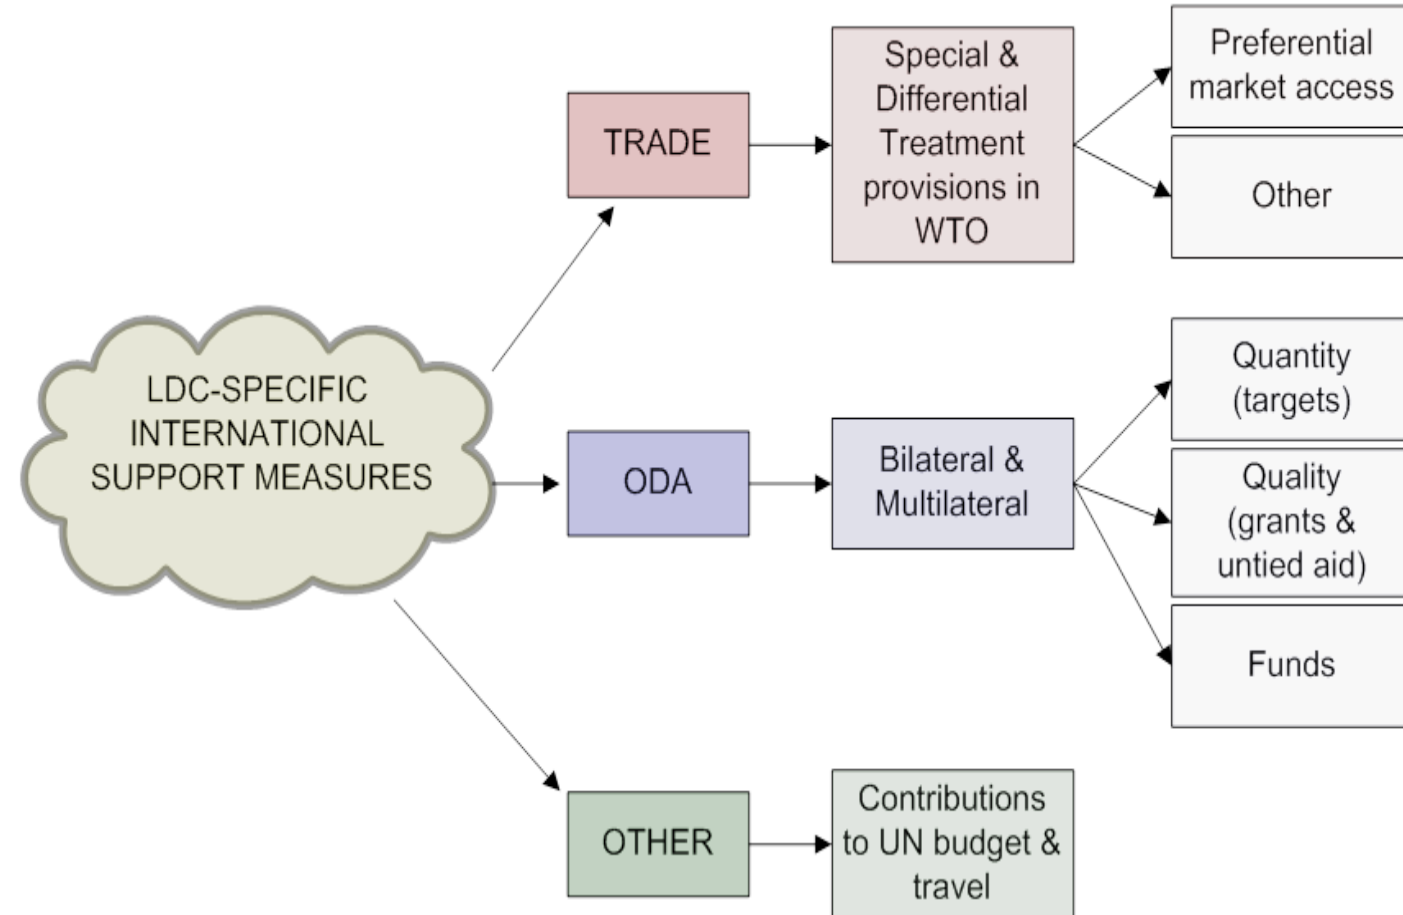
LDC-SPECIFIC INTERNATIONAL SUPPORT MEASURES

TRADE

Special & Differential Treatment provisions in WTO

Preferential market access

Other

ODA

Bilateral & Multilateral

Quantity (targets)

Quality (grants & untied aid)

Funds

OTHER

Contributions to UN budget & travel